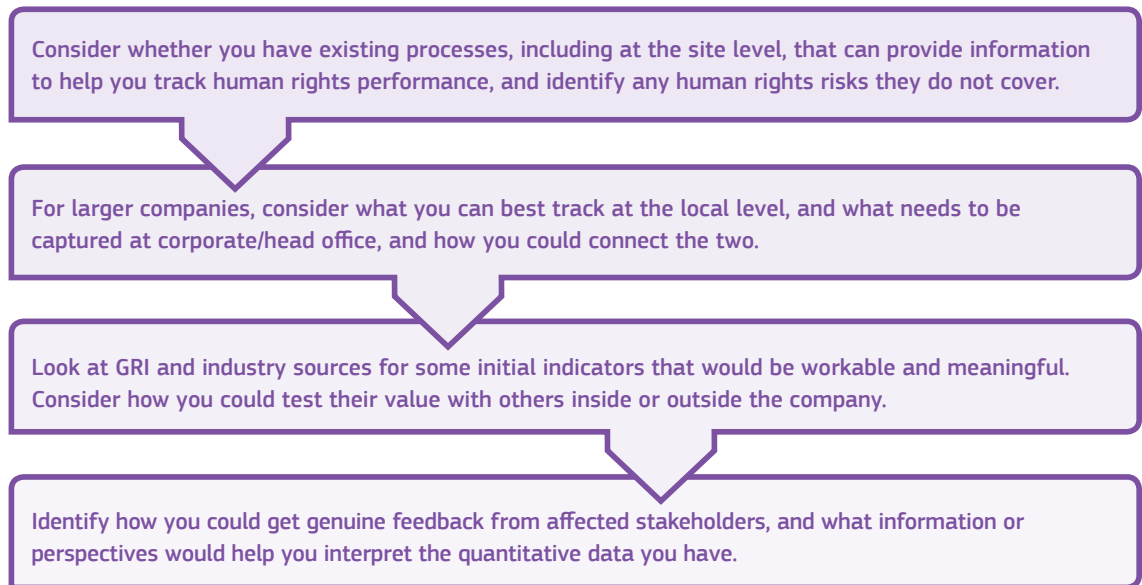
Consider whether you have existing processes, including at the site level, that can provide information to help you track human rights performance, and identify any human rights risks they do not cover.

For larger companies, consider what you can best track at the local level, and what needs to be captured at corporate/head office, and how you could connect the two.

Look at GRI and industry sources for some initial indicators that would be workable and meaningful. Consider how you could test their value with others inside or outside the company.

Identify how you could get genuine feedback from affected stakeholders, and what information or perspectives would help you interpret the quantitative data you have.